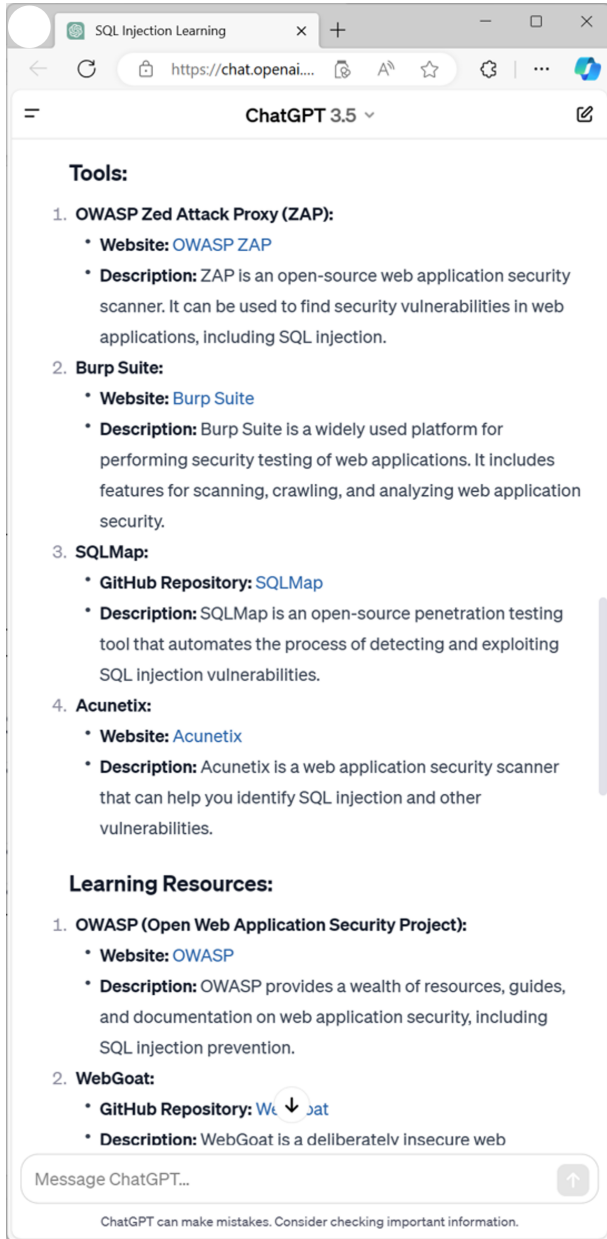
SQL Injection Learning ×

https://chat.openai....

ChatGPT 3.5

Tools:

1. OWASP Zed Attack Proxy (ZAP):
- Website: OWASP ZAP
- Description: ZAP is an open-source web application security scanner. It can be used to find security vulnerabilities in web applications, including SQL injection.

2. Burp Suite:
- Website: Burp Suite
- Description: Burp Suite is a widely used platform for performing security testing of web applications. It includes features for scanning, crawling, and analyzing web application security.

3. SQLMap:
- GitHub Repository: SQLMap
- Description: SQLMap is an open-source penetration testing tool that automates the process of detecting and exploiting SQL injection vulnerabilities.

4. Acunetix:
- Website: Acunetix
- Description: Acunetix is a web application security scanner that can help you identify SQL injection and other vulnerabilities.

Learning Resources:

1. OWASP (Open Web Application Security Project):
- Website: OWASP
- Description: OWASP provides a wealth of resources, guides, and documentation on web application security, including SQL injection prevention.

2. WebGoat:
- GitHub Repository: We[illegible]oat
- Description: WebGoat is a deliberately insecure web

Message ChatGPT...

ChatGPT can make mistakes. Consider checking important information.